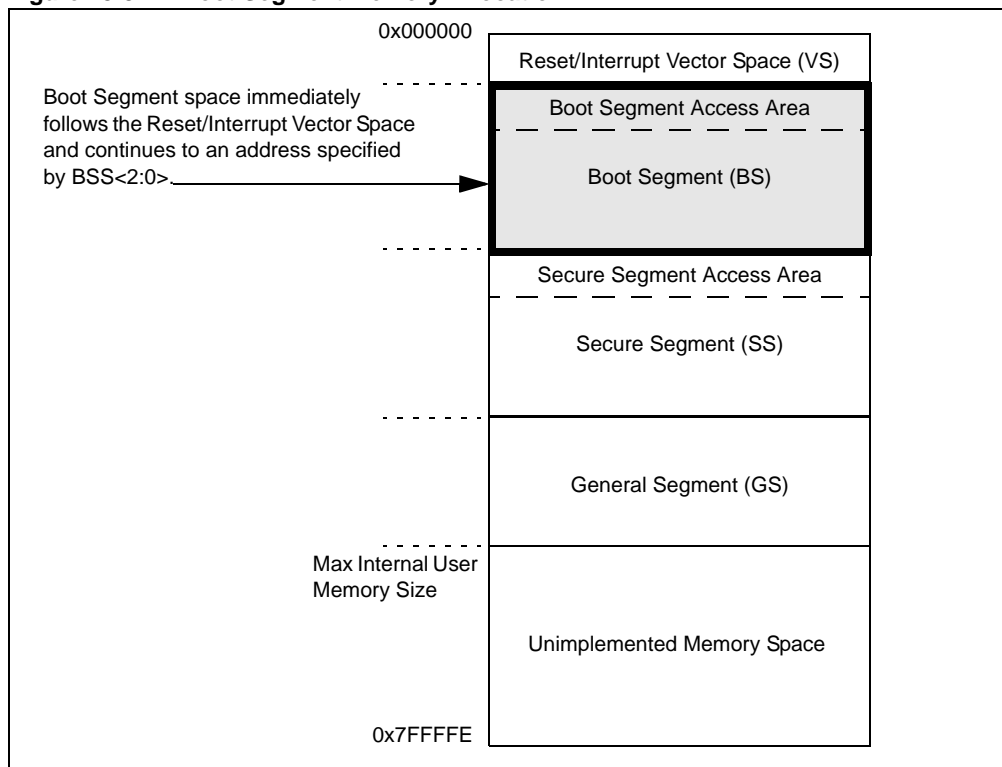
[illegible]

0x000000

Reset/Interrupt Vector Space (VS)

Boot Segment space immediately follows the Reset/Interrupt Vector Space and continues to an address specified by BSS<2:0>.

Boot Segment Access Area

Boot Segment (BS)

Secure Segment Access Area

Secure Segment (SS)

General Segment (GS)

Max Internal User Memory Size

Unimplemented Memory Space

0x7FFFFE